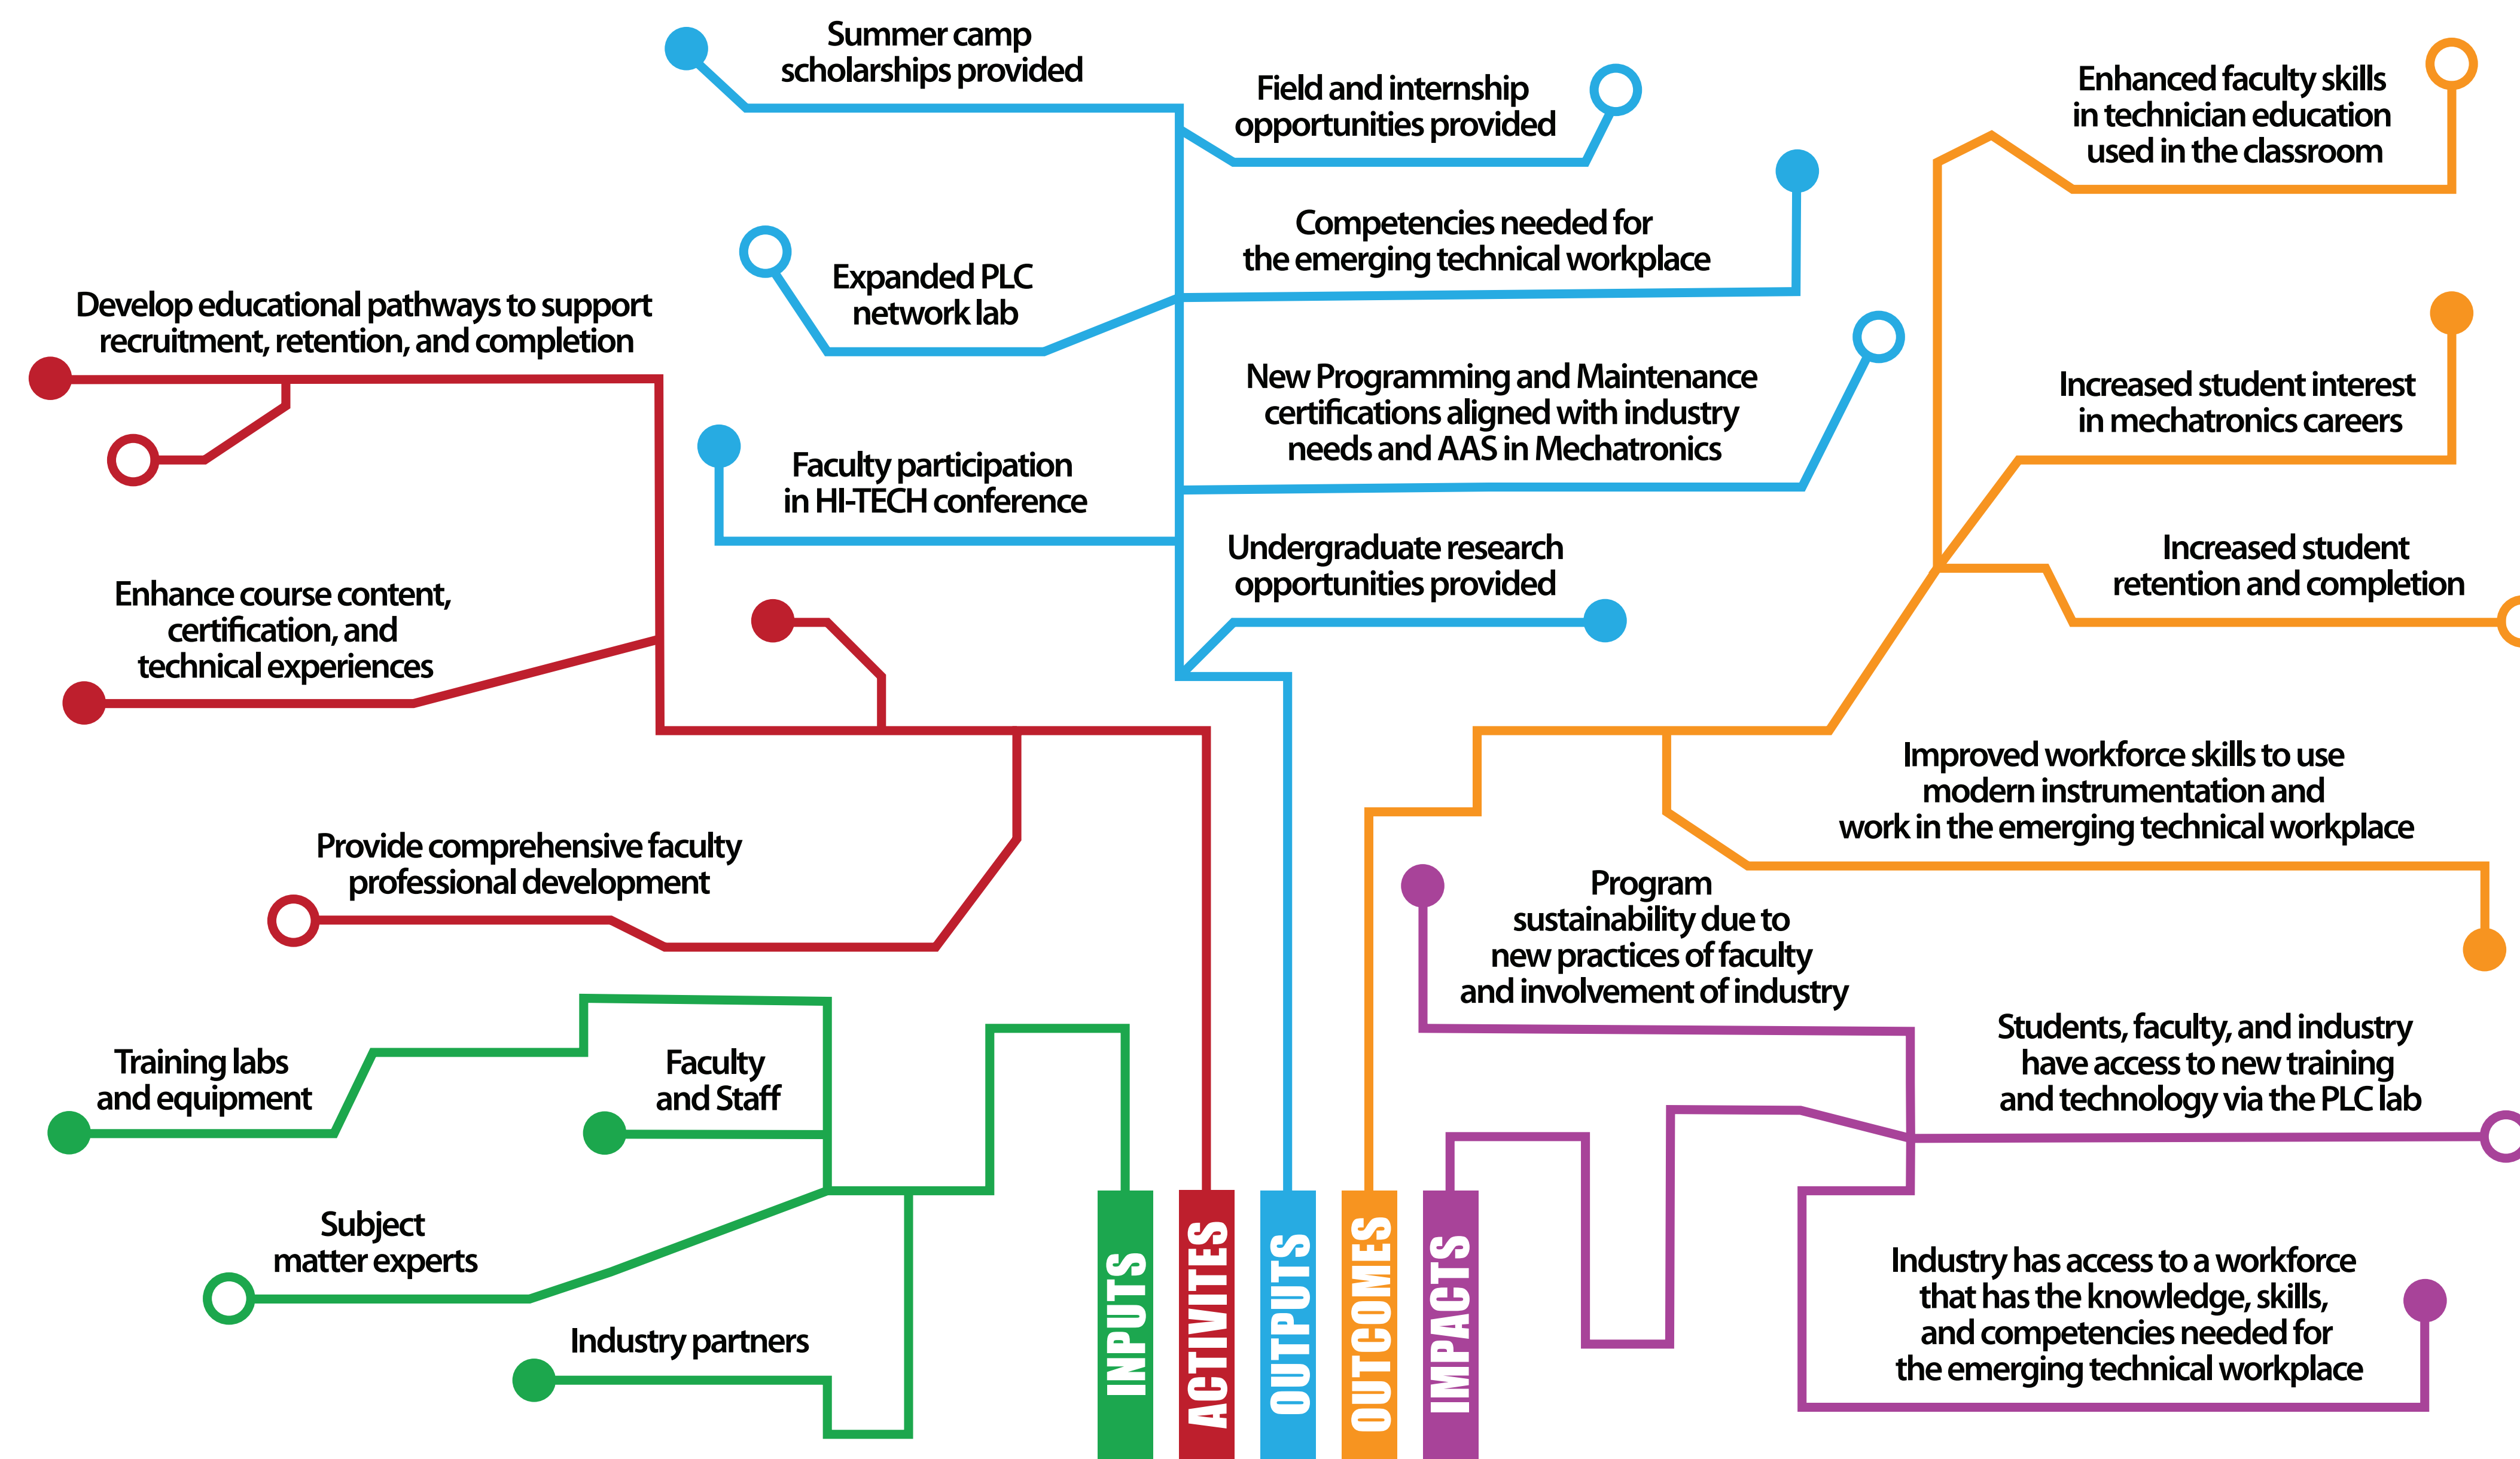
Summer camp scholarships provided

Field and internship opportunities provided

Enhanced faculty skills in technician education used in the classroom

Competencies needed for the emerging technical workplace

Expanded PLC network lab

Develop educational pathways to support recruitment, retention, and completion

New Programming and Maintenance certifications aligned with industry needs and AAS in Mechatronics

Increased student interest in mechatronics careers

Faculty participation in HI-TECH conference

Undergraduate research opportunities provided

Increased student retention and completion

Enhance course content, certification, and technical experiences

Improved workforce skills to use modern instrumentation and work in the emerging technical workplace

Provide comprehensive faculty professional development

Program sustainability due to new practices of faculty and involvement of industry

Students, faculty, and industry have access to new training and technology via the PLC lab

Training labs and equipment

Faculty and Staff

Subject matter experts

Industry partners

Industry has access to a workforce that has the knowledge, skills, and competencies needed for the emerging technical workplace

INPUTS

ACTIVITES

OUTPUTS

OUTCOMES

IMPACTS